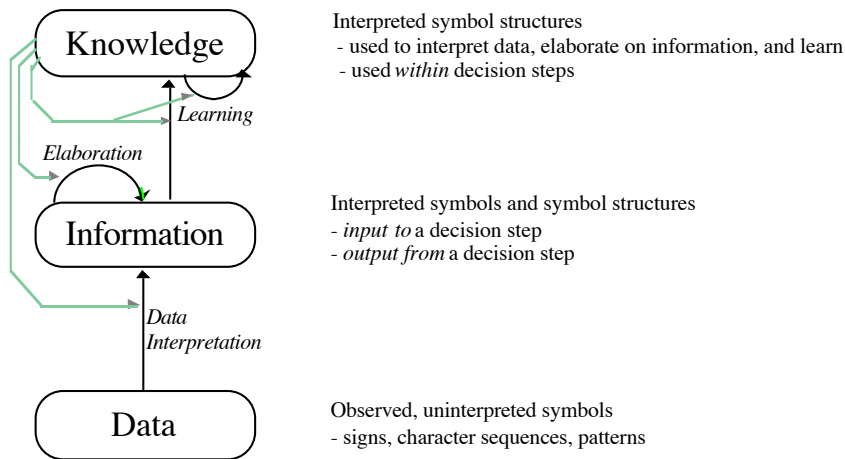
Knowledge

Interpreted symbol structures
- used to interpret data, elaborate on information, and learn
- used *within* decision steps

Learning

Elaboration

Information

Interpreted symbols and symbol structures
- *input to* a decision step
- *output from* a decision step

Data Interpretation

Data

Observed, uninterpreted symbols
- signs, character sequences, patterns